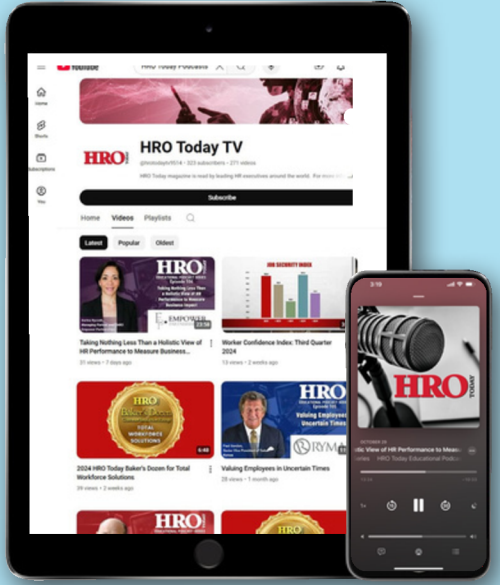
YouTube

HRO Today Podcasts

HRO Today TV

@hrotodaytv9514 • 323 subscribers • 271 videos

HRO Today magazine is read by leading HR executives around the world. For more th

Subscribe

Home Videos Playlists

Latest Popular Oldest

Taking Nothing Less Than a Holistic View of HR Performance to Measure Business...

31 views • 7 days ago

Worker Confidence Index: Third Quarter 2024

13 views • 2 weeks ago

2024 HRO Today Baker's Dozen for Total Workforce Solutions

39 views • 2 weeks ago

Valuing Employees in Uncertain Times

28 views • 1 month ago

HRO TODAY

JOB SECURITY INDEX

EMPOWER

TOTAL WORKFORCE SOLUTIONS

RYM

Valuing Employees in Uncertain Times

23:58

4:40

3:19

OCTOBER 28

lic View of HR Performance to Measu

HRO Today Educational Podcast